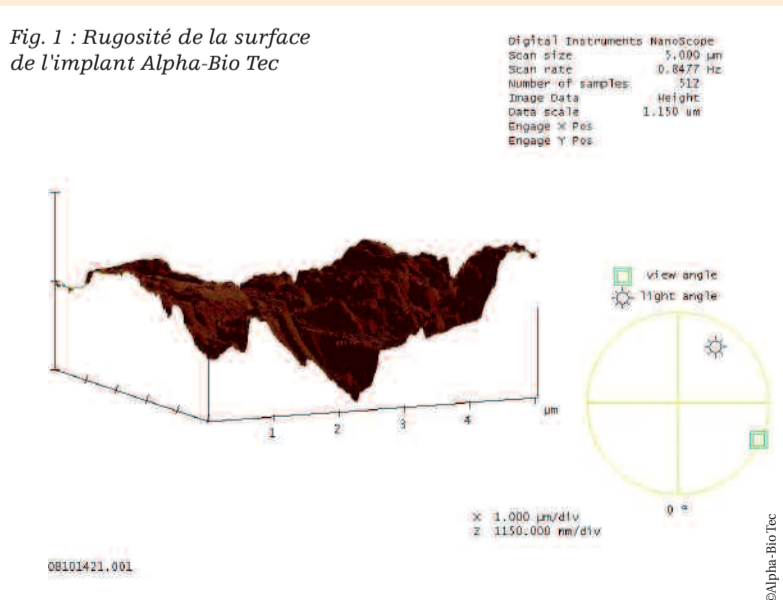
Fig. 1 : Rugosité de la surface de l'implant Alpha-Bio Tec

Digital Instruments NanoScope
Scan size 5.000 µm
Scan rate 0.8477 Hz
Number of samples 512
Image Data Height
Data scale 1.150 um
Engage X Pos
Engage Y Pos

view angle
light angle

µm
1
2
3
4

0 °

X 1.000 µm/div
Z 1150.000 nm/div

08101421.001

©Alpha-Bio Tec